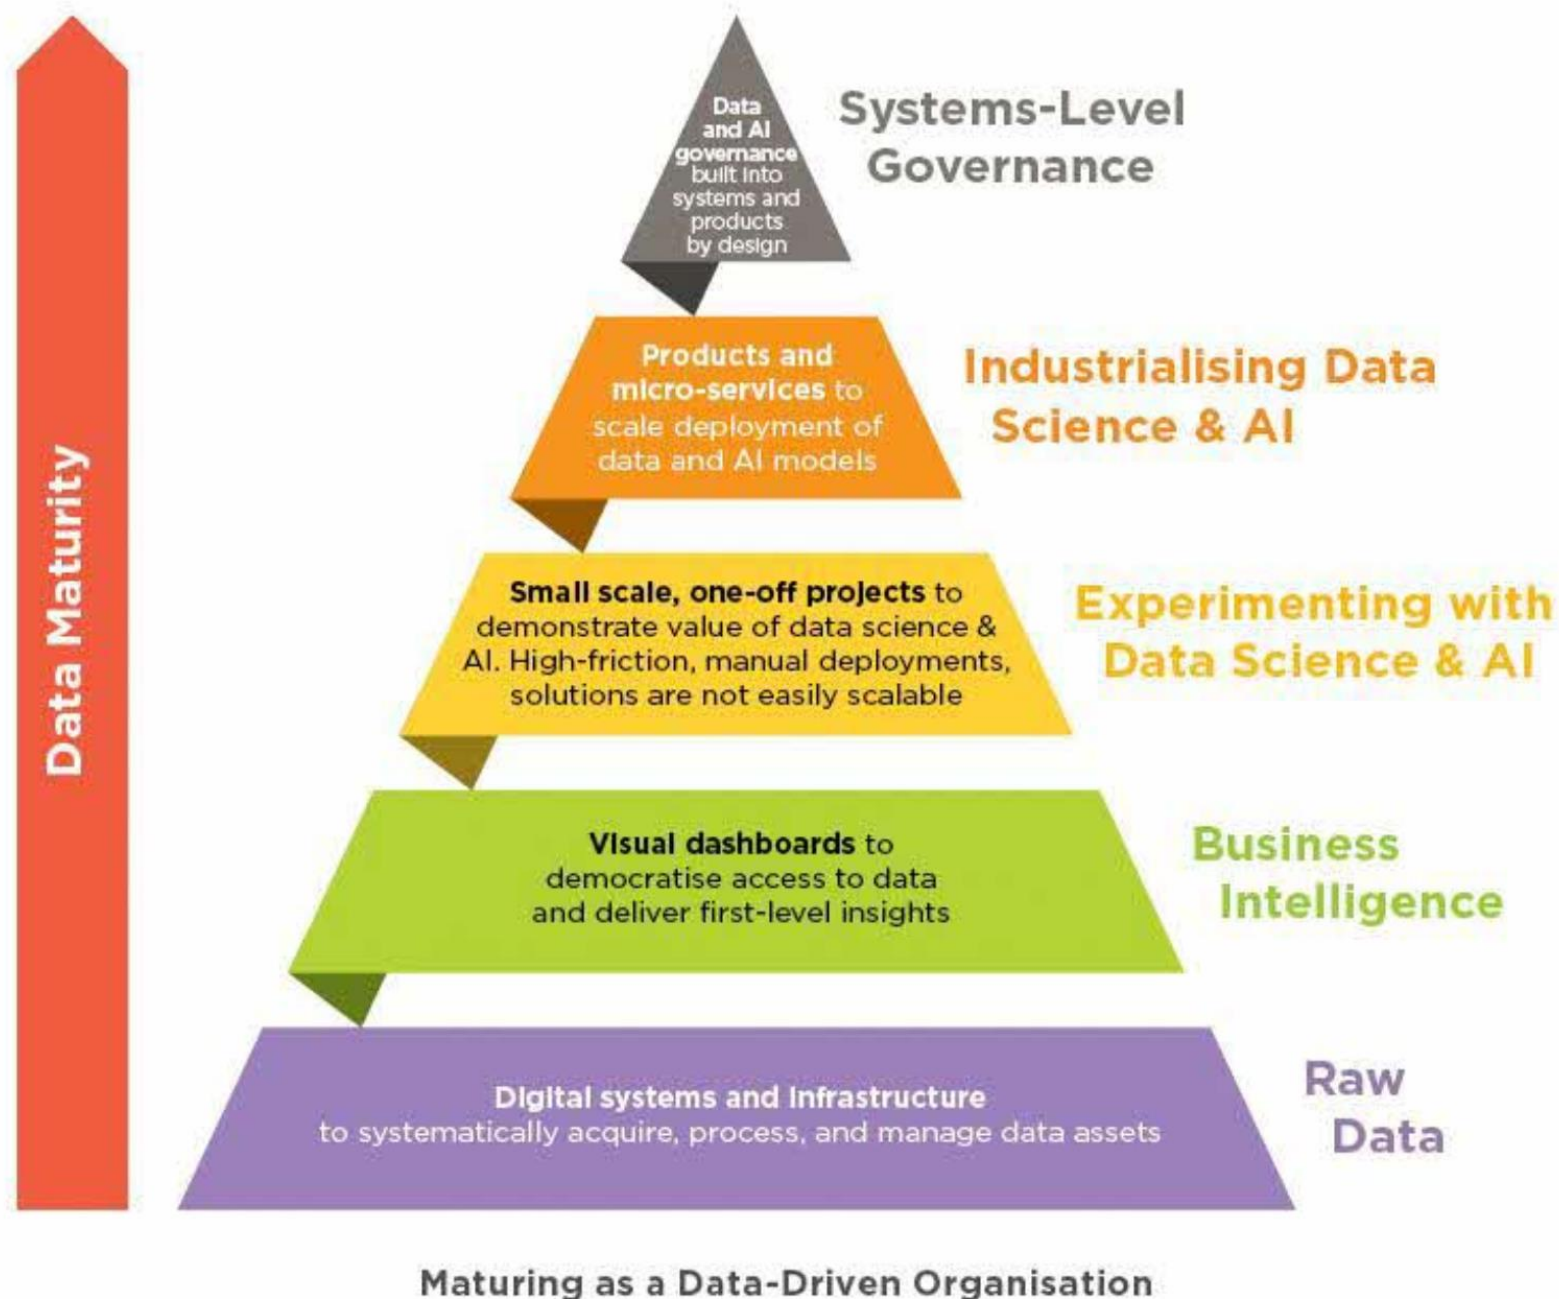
Data Maturity

Data and AI governance built into systems and products by design

Systems-Level Governance

Products and micro-services to scale deployment of data and AI models

Industrialising Data Science & AI

Small scale, one-off projects to demonstrate value of data science & AI. High-friction, manual deployments, solutions are not easily scalable

Experimenting with Data Science & AI

Visual dashboards to democratise access to data and deliver first-level insights

Business Intelligence

Digital systems and infrastructure to systematically acquire, process, and manage data assets

Raw Data

Maturing as a Data-Driven Organisation